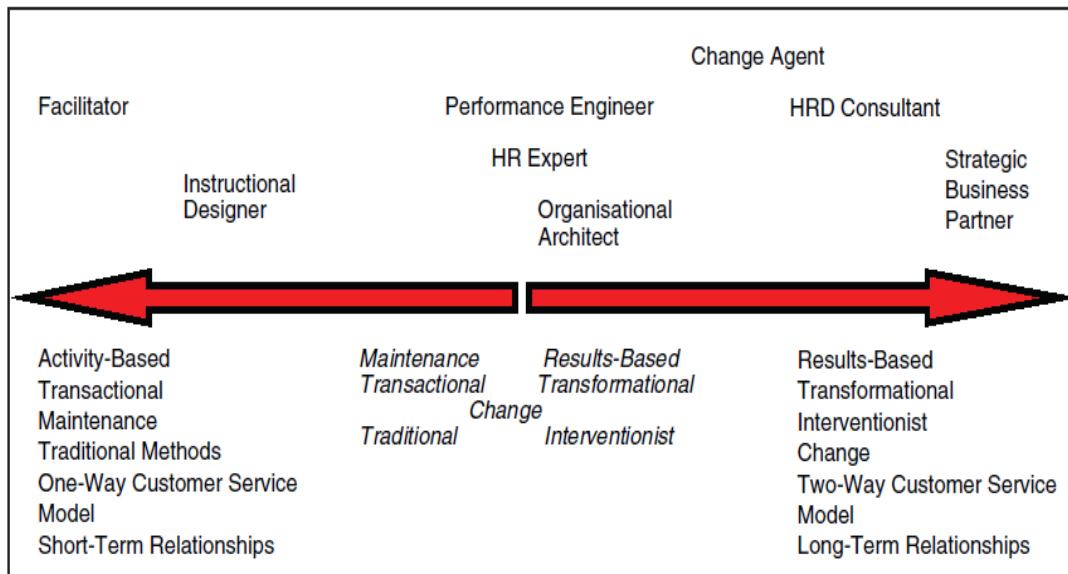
Change Agent

Facilitator

Performance Engineer

HRD Consultant

HR Expert

Strategic Business Partner

Instructional Designer

Organisational Architect

Activity-Based
Transactional
Maintenance
Traditional Methods
One-Way Customer Service Model
Short-Term Relationships

*Maintenance*
*Transactional*
*Change*
*Traditional*

*Results-Based*
*Transformational*
*Interventionist*

Results-Based
Transformational
Interventionist
Change
Two-Way Customer Service Model
Long-Term Relationships